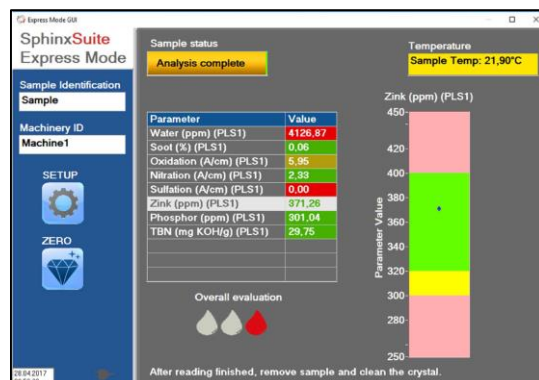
Express Mode GUI

SphinxSuite
Express Mode

Sample Identification
Sample

Machinery ID
Machine1

SETUP

ZERO

28.04.2017

Sample status
Analysis complete

Temperature
Sample Temp: 21,90°C

| Parameter | Value |
|---|---|
| Water (ppm) (PLS1) | 4126,87 |
| Soot (%) (PLS1) | 0,06 |
| Oxidation (A/cm) (PLS1) | 5,95 |
| Nitration (A/cm) (PLS1) | 2,33 |
| Sulfation (A/cm) (PLS1) | 0,00 |
| Zink (ppm) (PLS1) | 371,26 |
| Phosphor (ppm) (PLS1) | 301,04 |
| TBN (mg KOH/g) (PLS1) | 29,75 |
| | |
| | |
| | |

Overall evaluation

Zink (ppm) (PLS1)
450
420
400
380
360
340
320
300
280
250
Parameter Value

After reading finished, remove sample and clean the crystal.